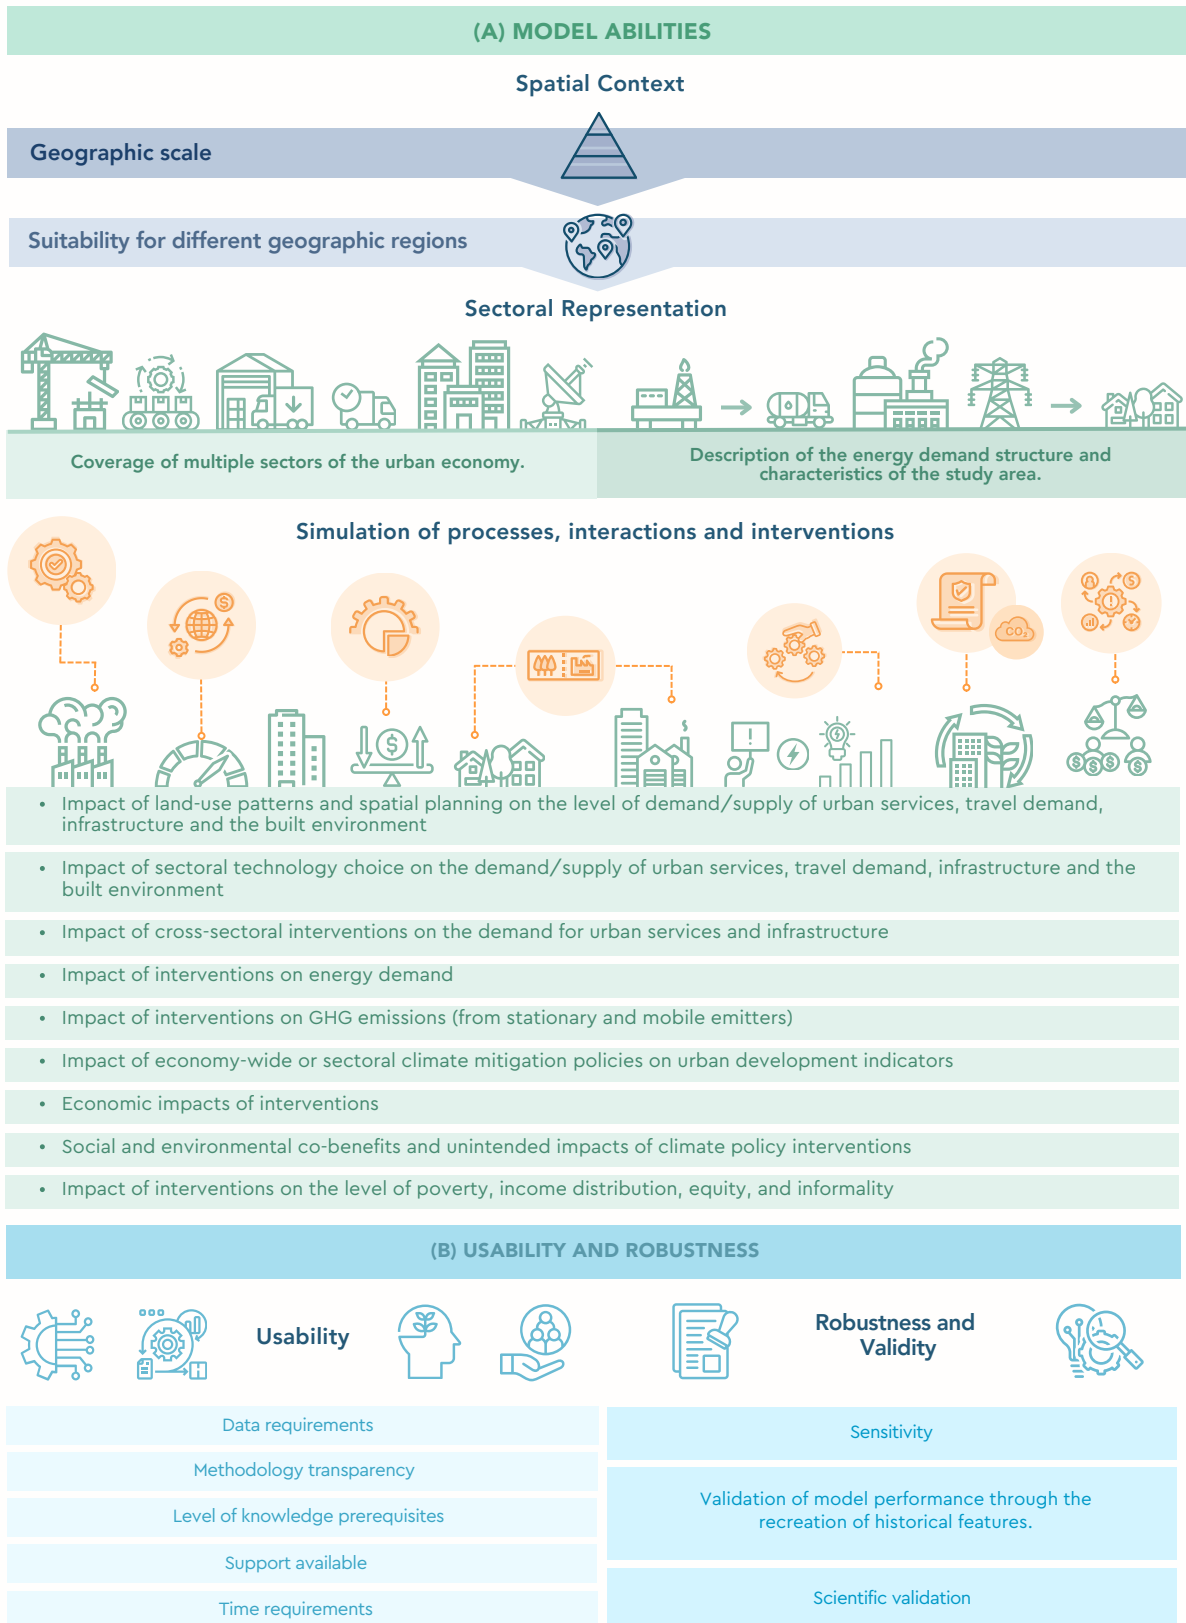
(A) MODEL ABILITIES

Spatial Context

Geographic scale

Suitability for different geographic regions

Sectoral Representation

Coverage of multiple sectors of the urban economy.

Description of the energy demand structure and characteristics of the study area.

Simulation of processes, interactions and interventions

$CO_2$

- Impact of land-use patterns and spatial planning on the level of demand/supply of urban services, travel demand, infrastructure and the built environment
- Impact of sectoral technology choice on the demand/supply of urban services, travel demand, infrastructure and the built environment
- Impact of cross-sectoral interventions on the demand for urban services and infrastructure
- Impact of interventions on energy demand
- Impact of interventions on GHG emissions (from stationary and mobile emitters)
- Impact of economy-wide or sectoral climate mitigation policies on urban development indicators
- Economic impacts of interventions
- Social and environmental co-benefits and unintended impacts of climate policy interventions
- Impact of interventions on the level of poverty, income distribution, equity, and informality

(B) USABILITY AND ROBUSTNESS

Usability

Robustness and Validity

Data requirements

Methodology transparency

Level of knowledge prerequisites

Support available

Time requirements

Sensitivity

Validation of model performance through the recreation of historical features.

Scientific validation